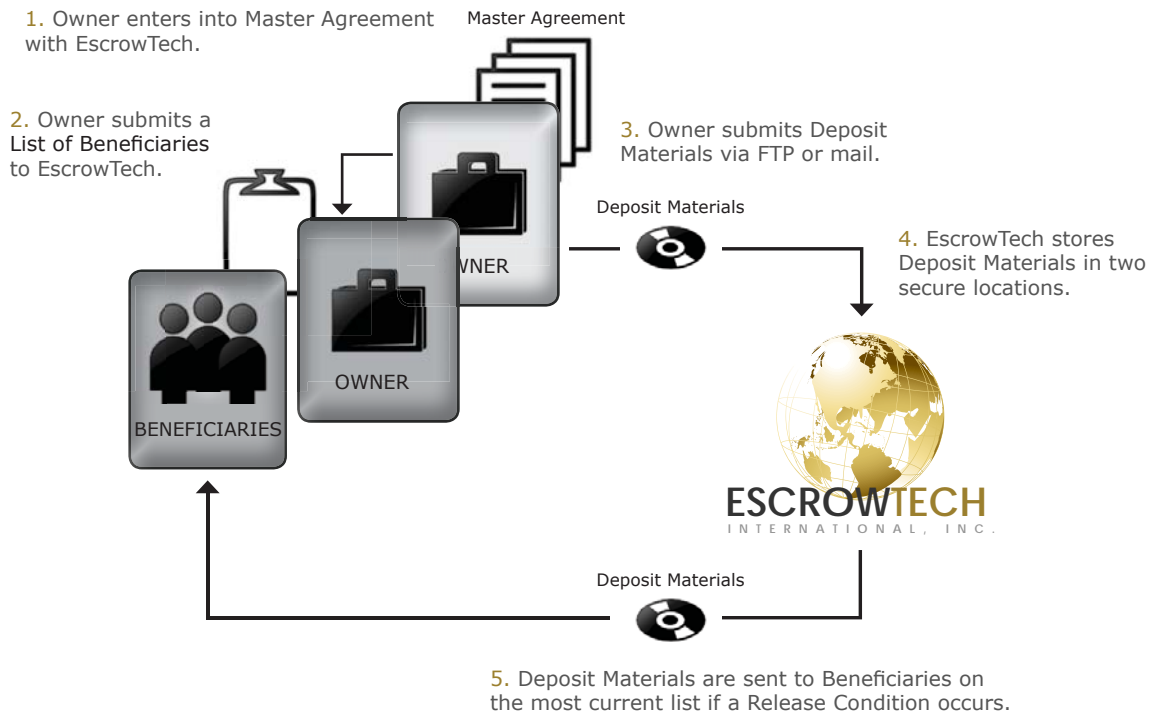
1. Owner enters into Master Agreement with EscrowTech.

Master Agreement

2. Owner submits a List of Beneficiaries to EscrowTech.

3. Owner submits Deposit Materials via FTP or mail.

Deposit Materials

WNER

OWNER

BENEFICIARIES

4. EscrowTech stores Deposit Materials in two secure locations.

ESCROWTECH
INTERNATIONAL, INC.

Deposit Materials

5. Deposit Materials are sent to Beneficiaries on the most current list if a Release Condition occurs.